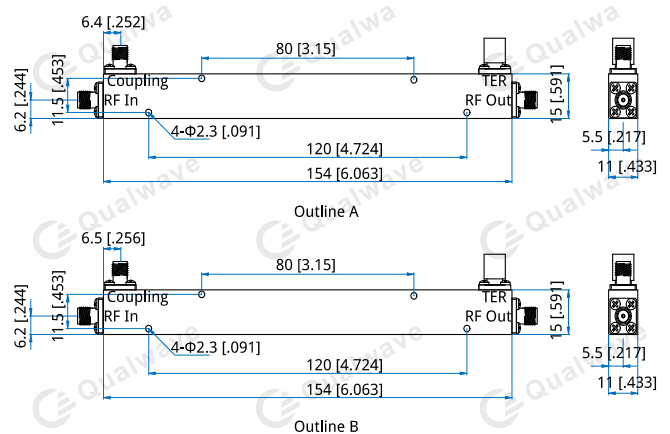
6.4 [.252]
80 [3.15]
6.2 [.244]
11.5 [.453]
Coupling
RF In
TER
RF Out
15 [.591]
4-Φ2.3 [.091]
120 [4.724]
154 [6.063]
5.5 [.217]
11 [.433]

Outline A

6.5 [.256]
80 [3.15]
6.2 [.244]
11.5 [.453]
Coupling
RF In
TER
RF Out
15 [.591]
4-Φ2.3 [.091]
120 [4.724]
154 [6.063]
5.5 [.217]
11 [.433]

Outline B

Qualwave